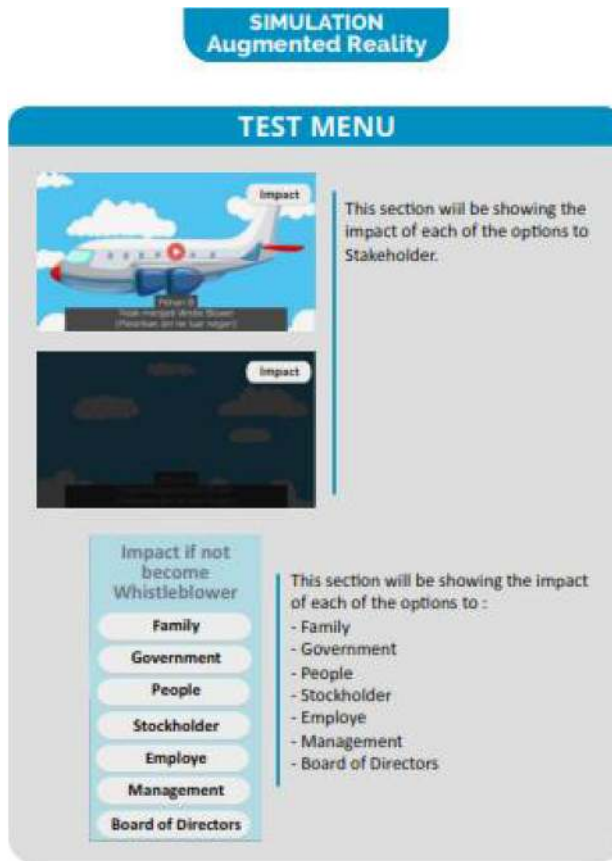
SIMULATION
Augmented Reality

TEST MENU

Impact

Pilihan B
Tidak menjadi Whistle Blower
(Pesawat jatuh ke luar negeri)

Impact

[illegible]

This section will be showing the impact of each of the options to Stakeholder.

Impact if not become Whistleblower

Family

Government

People

Stockholder

Employe

Management

Board of Directors

This section will be showing the impact of each of the options to :
- Family
- Government
- People
- Stockholder
- Employe
- Management
- Board of Directors